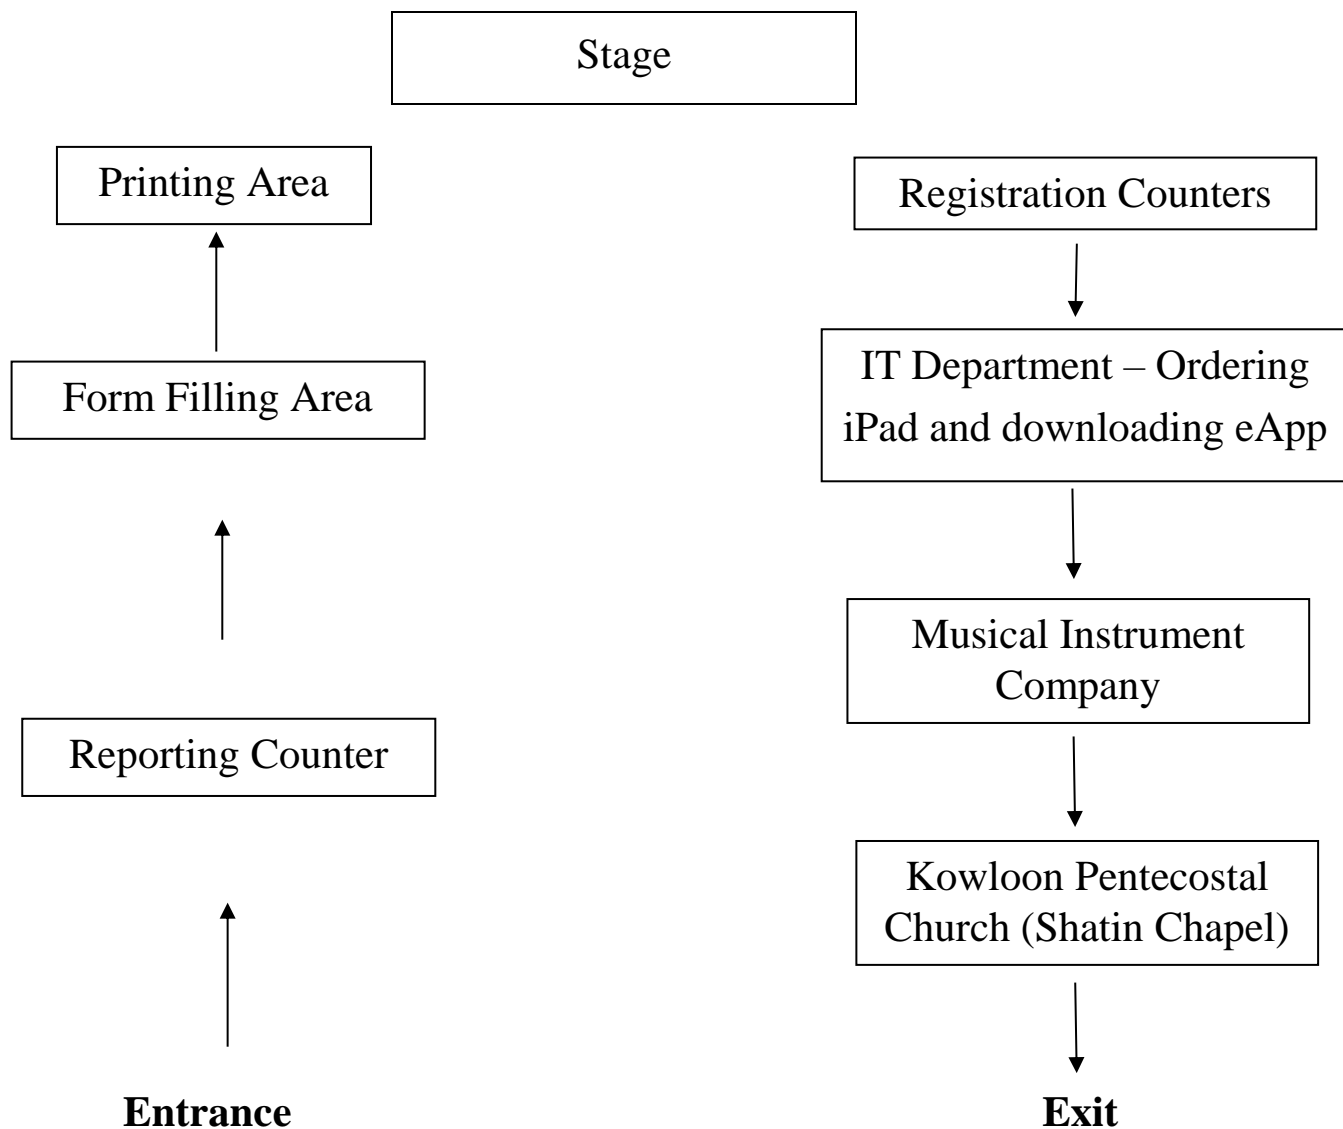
Stage

Printing Area

Form Filling Area

Reporting Counter

Entrance

Registration Counters

IT Department – Ordering iPad and downloading eApp

Musical Instrument Company

Kowloon Pentecostal Church (Shatin Chapel)

Exit